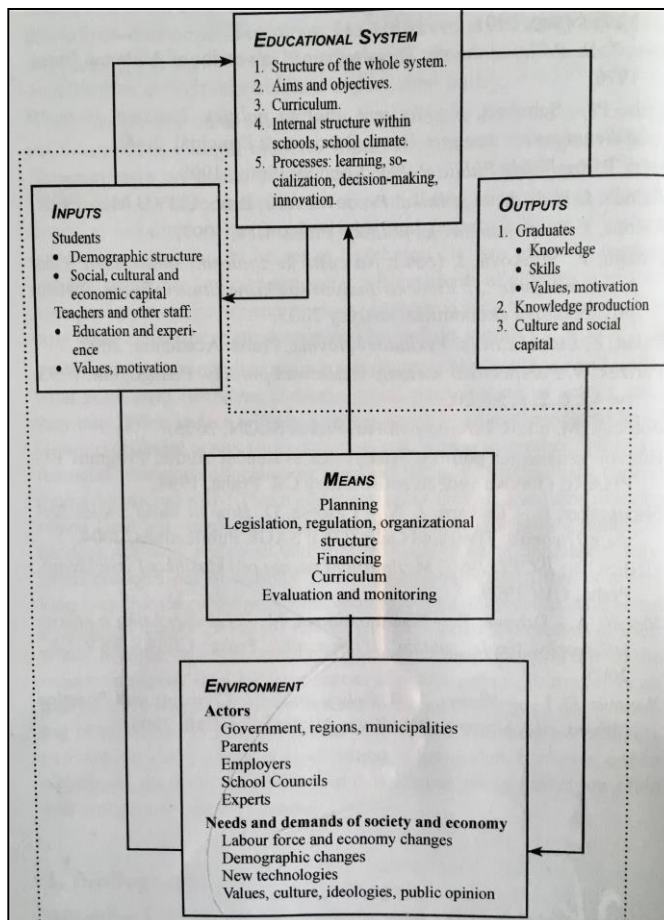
EDUCATIONAL SYSTEM

1. Structure of the whole system.
2. Aims and objectives.
3. Curriculum.
4. Internal structure within schools, school climate.
5. Processes: learning, socialization, decision-making, innovation.

INPUTS

Students
- Demographic structure
- Social, cultural and economic capital

Teachers and other staff:
- Education and experience
- Values, motivation

OUTPUTS

1. Graduates
- Knowledge
- Skills
- Values, motivation
2. Knowledge production
3. Culture and social capital

MEANS

Planning
Legislation, regulation, organizational structure
Financing
Curriculum
Evaluation and monitoring

ENVIRONMENT

Actors
Government, regions, municipalities
Parents
Employers
School Councils
Experts

Needs and demands of society and economy
Labour force and economy changes
Demographic changes
New technologies
Values, culture, ideologies, public opinion